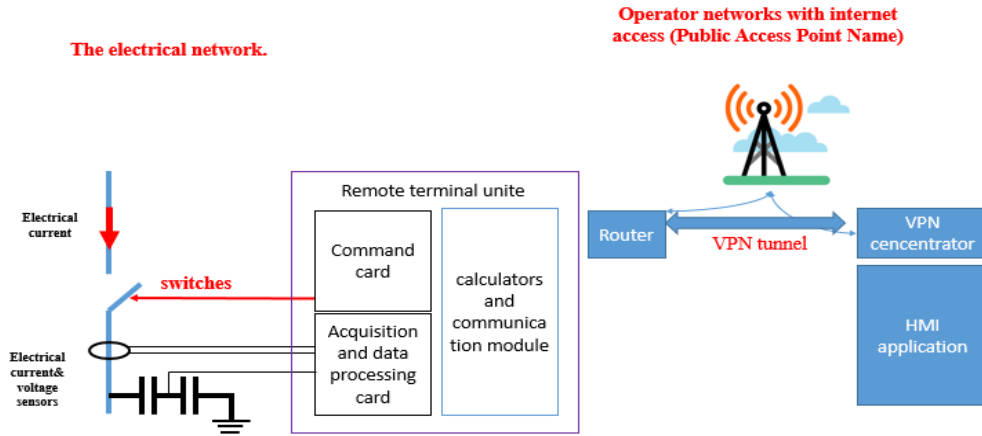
The electrical network.

Operator networks with internet access (Public Access Point Name)

Electrical current

switches

Electrical current& voltage sensors

Remote terminal unite

Command card

Acquisition and data processing card

calculators and communica tion module

Router

VPN tunnel

VPN cencentrator

HMI application